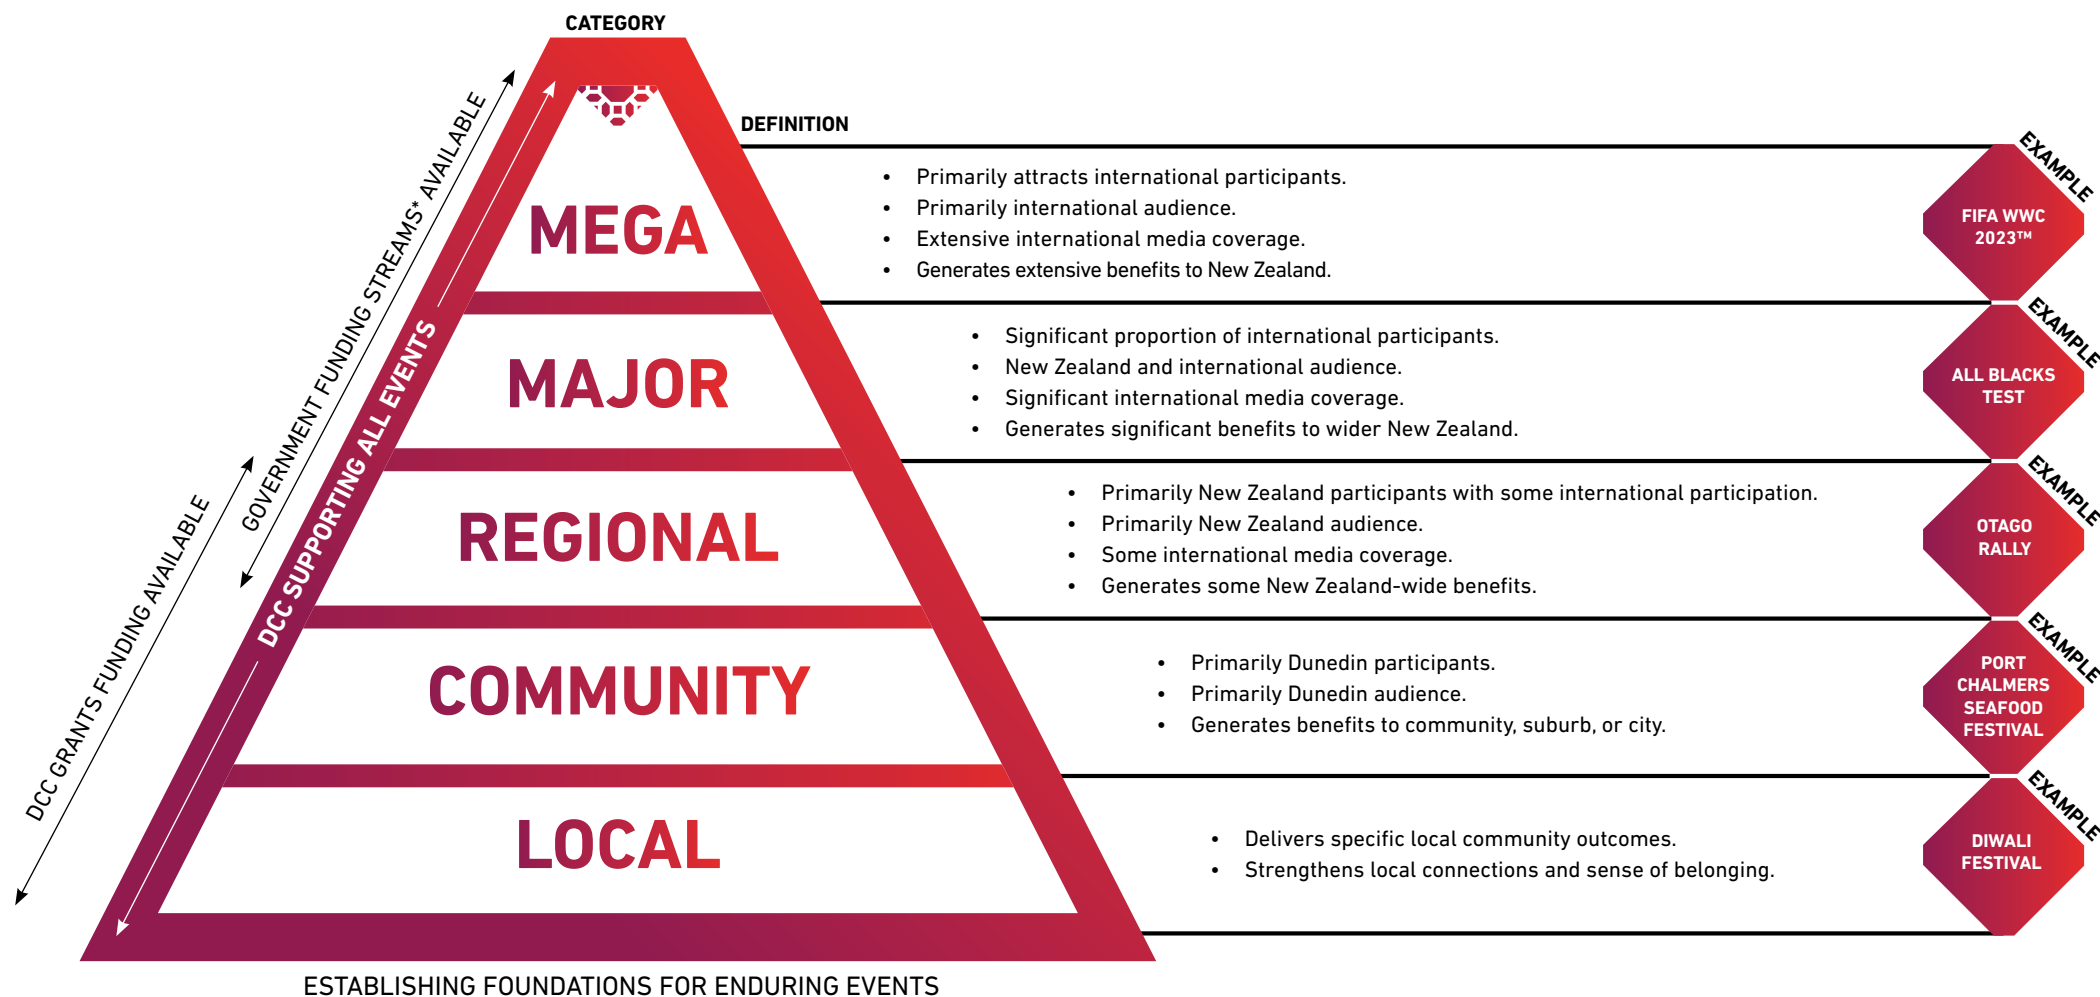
CATEGORY

DEFINITION

GOVERNMENT FUNDING STREAMS* AVAILABLE

DCC GRANTS FUNDING AVAILABLE

DCC SUPPORTING ALL EVENTS

MEGA

- Primarily attracts international participants.
- Primarily international audience.
- Extensive international media coverage.
- Generates extensive benefits to New Zealand.

EXAMPLE
FIFA WWC 2023™

MAJOR

- Significant proportion of international participants.
- New Zealand and international audience.
- Significant international media coverage.
- Generates significant benefits to wider New Zealand.

EXAMPLE
ALL BLACKS TEST

REGIONAL

- Primarily New Zealand participants with some international participation.
- Primarily New Zealand audience.
- Some international media coverage.
- Generates some New Zealand-wide benefits.

EXAMPLE
OTAGO RALLY

COMMUNITY

- Primarily Dunedin participants.
- Primarily Dunedin audience.
- Generates benefits to community, suburb, or city.

EXAMPLE
PORT CHALMERS SEAFOOD FESTIVAL

LOCAL

- Delivers specific local community outcomes.
- Strengthens local connections and sense of belonging.

EXAMPLE
DIWALI FESTIVAL

ESTABLISHING FOUNDATIONS FOR ENDURING EVENTS